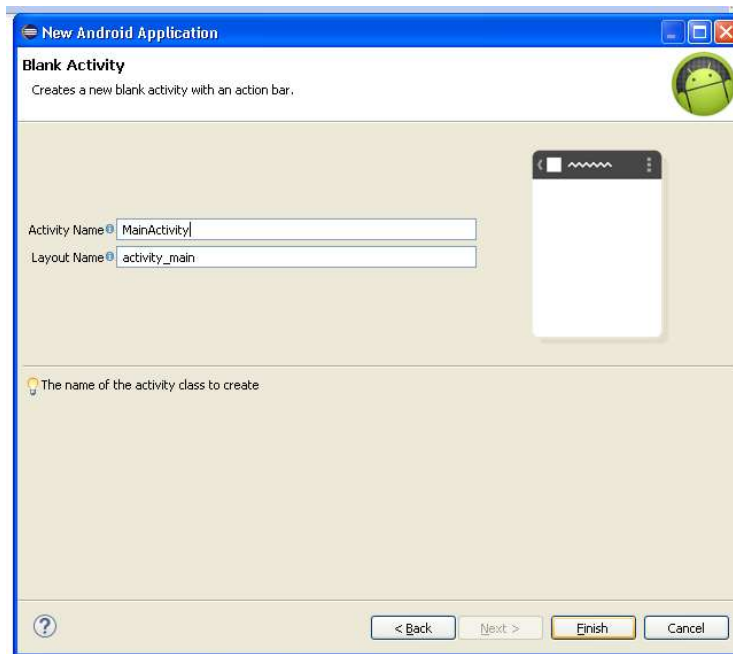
New Android Application

Blank Activity

Creates a new blank activity with an action bar.

Activity Name MainActivity

Layout Name activity_main

The name of the activity class to create

?

< Back

Next >

Finish

Cancel